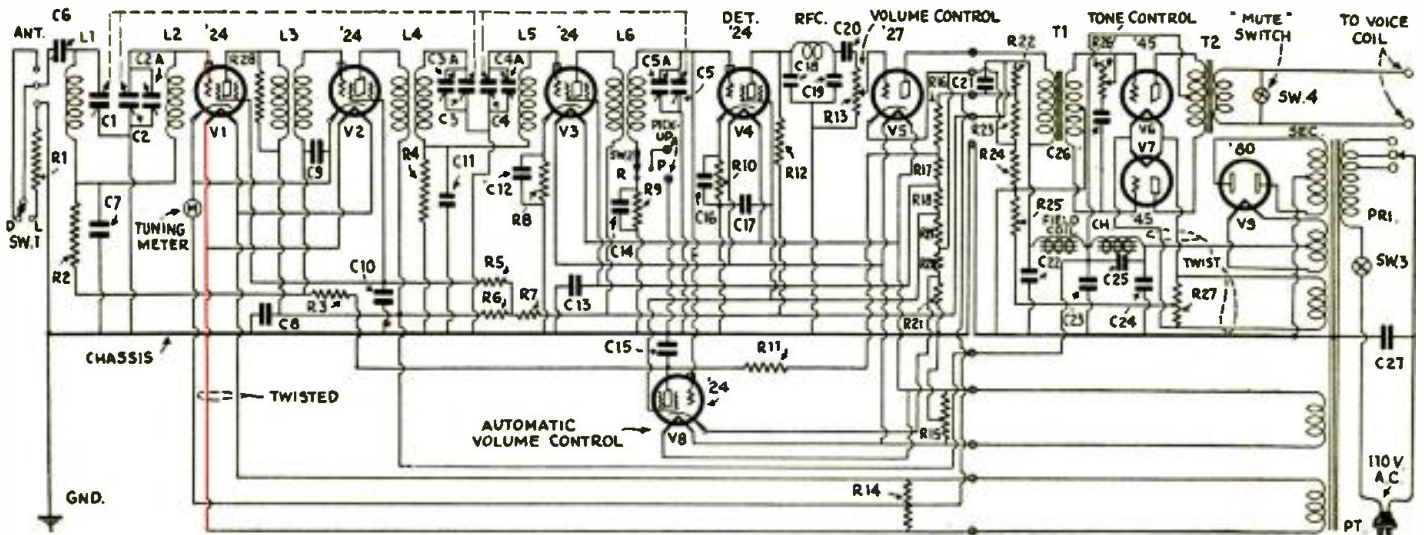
C6
ANT.
L1
L2
'24
L3
'24
L4
L5
'24
L6
DET. '24
RFC.
C20
VOLUME CONTROL '27
T1
TONE CONTROL
"MUTE" SWITCH
TO VOICE COIL
C2A
R28
C3A
C4A
C5A
C5
C18
C19
R22
R26
'45
T2
SW.4
C1
C2
V1
V2
C3
C4
V3
V4
R13
V5
R6
C21
R23
V6
V7
SEC.
R1
R4
C11
C12
PICK-UP
SW.2
P
R
R9
R10
R12
R17
R24
C26
'80
C7
C9
R8
C16
C17
R18
R19
V9
D L
SW.1
TUNING METER
M
C14
R20
R25
FIELD COIL
CH
'45
PRI.
R2
C10
R5
R6
R7
C13
C22
C25
TWIST
SW.3
R3
C8
C23
C24
R27
R21
CHASSIS
C15
R11
C27
'24
TWISTED
AUTOMATIC VOLUME CONTROL
V8
R15
110 V. A.C.
GND.
R14
PT